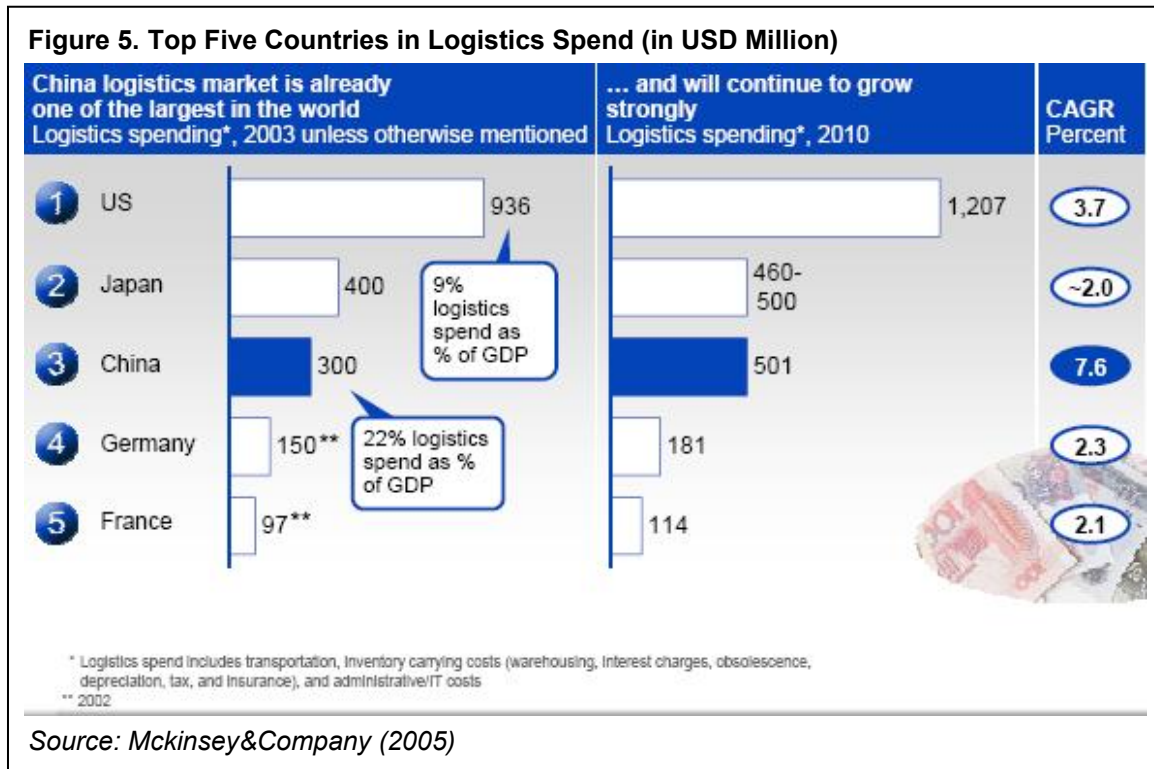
Figure 5. Top Five Countries in Logistics Spend (in USD Million)

China logistics market is already one of the largest in the world
Logistics spending*, 2003 unless otherwise mentioned

... and will continue to grow strongly
Logistics spending*, 2010

CAGR Percent

| | Country | 2003 | 2010 | CAGR Percent |
|---|---|---|---|---|
| 1 | US | 936 | 1,207 | 3.7 |
| 2 | Japan | 400 | 460-500 | ~2.0 |
| 3 | China | 300 | 501 | 7.6 |
| 4 | Germany | 150** | 181 | 2.3 |
| 5 | France | 97** | 114 | 2.1 |

9% logistics spend as % of GDP

22% logistics spend as % of GDP

* Logistics spend includes transportation, inventory carrying costs (warehousing, interest charges, obsolescence, depreciation, tax, and insurance), and administrative/IT costs
** 2002

Source: Mckinsey&Company (2005)